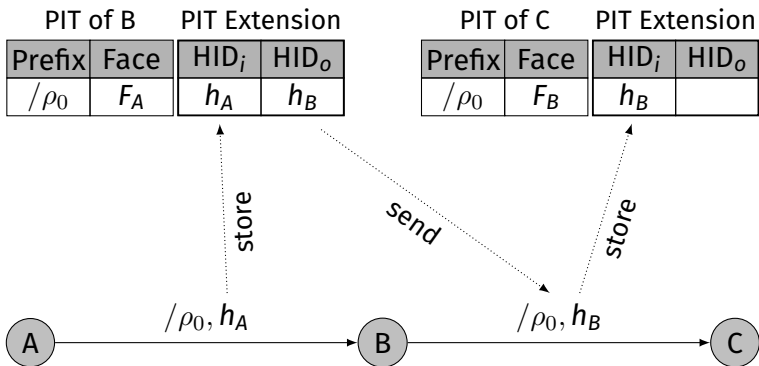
PIT of B

| Prefix | Face |
|---|---|
| $/\rho_0$ | $F_A$ |

PIT Extension

| $HID_i$ | $HID_o$ |
|---|---|
| $h_A$ | $h_B$ |

PIT of C

| Prefix | Face |
|---|---|
| $/\rho_0$ | $F_B$ |

PIT Extension

| $HID_i$ | $HID_o$ |
|---|---|
| $h_B$ | |

store

send

store

$/\rho_0, h_A$

$/\rho_0, h_B$

A

B

C